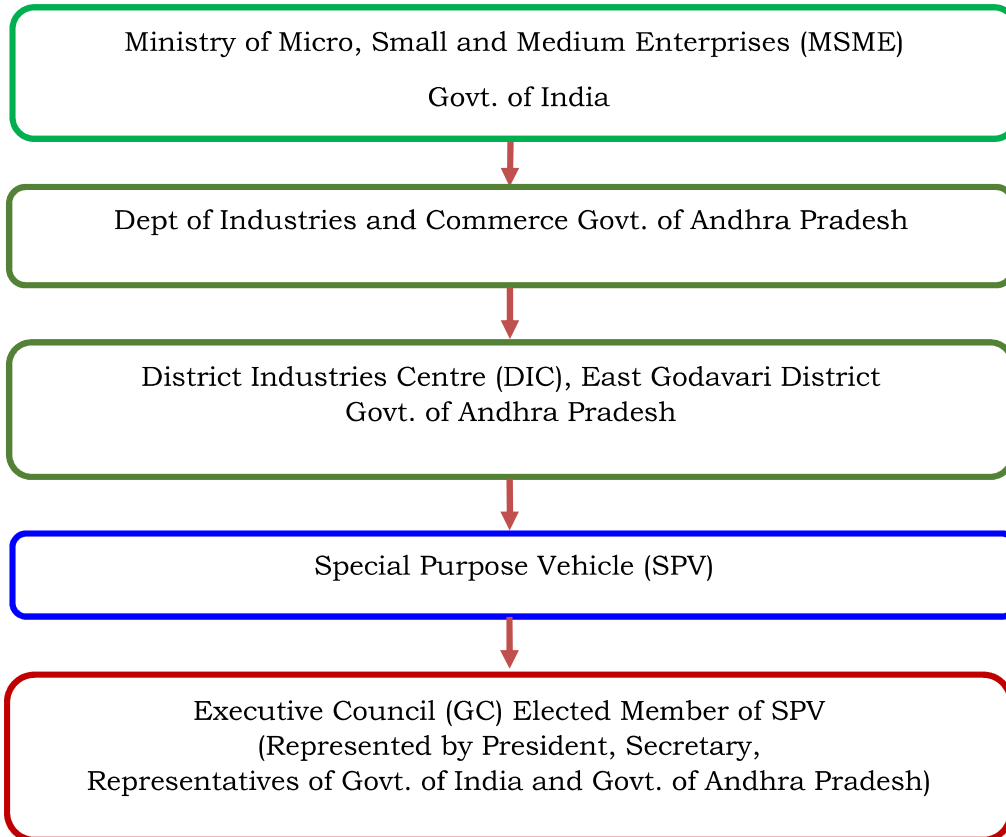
Ministry of Micro, Small and Medium Enterprises (MSME)

Govt. of India

Dept of Industries and Commerce Govt. of Andhra Pradesh

District Industries Centre (DIC), East Godavari District
Govt. of Andhra Pradesh

Special Purpose Vehicle (SPV)

Executive Council (GC) Elected Member of SPV
(Represented by President, Secretary,
Representatives of Govt. of India and Govt. of Andhra Pradesh)